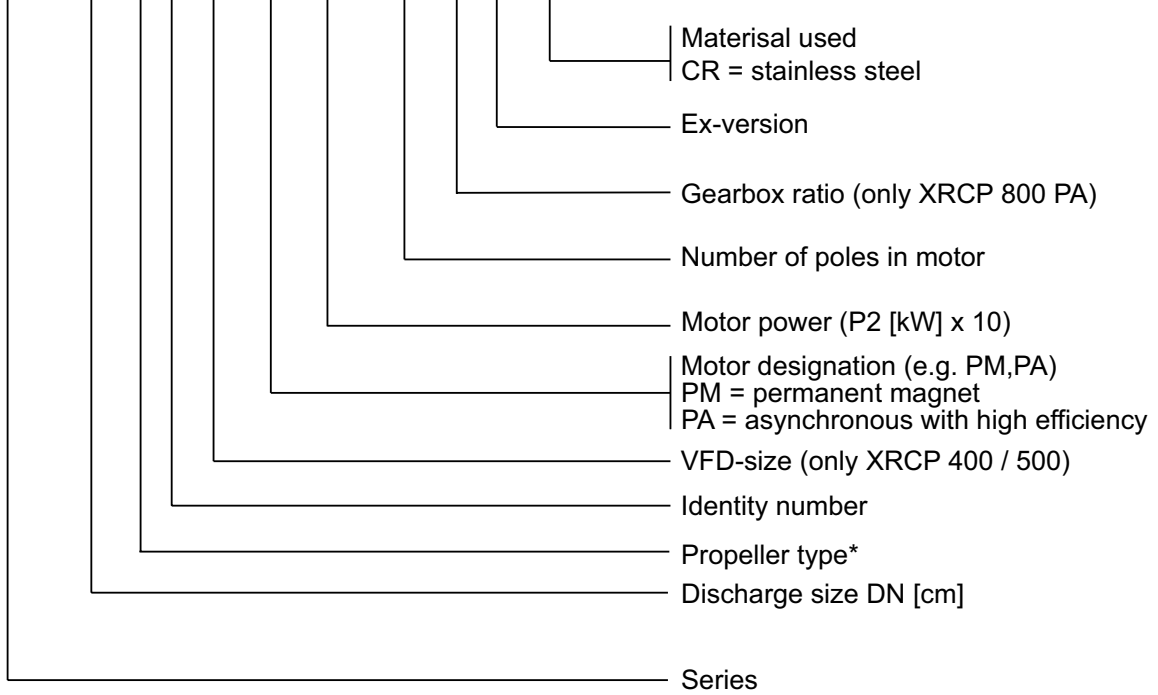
Materisal used
CR = stainless steel

Ex-version

Gearbox ratio (only XRCP 800 PA)

Number of poles in motor

Motor power (P2 [kW] x 10)

Motor designation (e.g. PM,PA)
PM = permanent magnet
PA = asynchronous with high efficiency

VFD-size (only XRCP 400 / 500)

Identity number

Propeller type*

Discharge size DN [cm]

Series